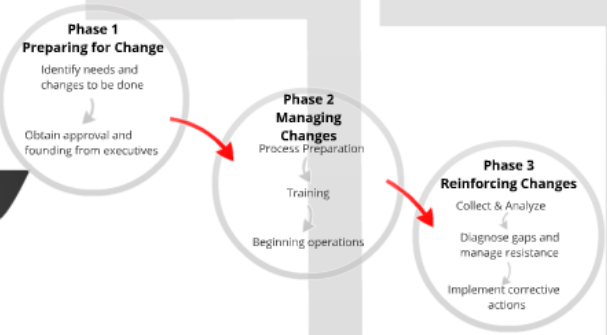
Phase 1
Preparing for Change

Identify needs and changes to be done

Obtain approval and founding from executives

Phase 2
Managing Changes

Process Preparation

Training

Beginning operations

Phase 3
Reinforcing Changes

Collect & Analyze

Diagnose gaps and manage resistance

Implement corrective actions